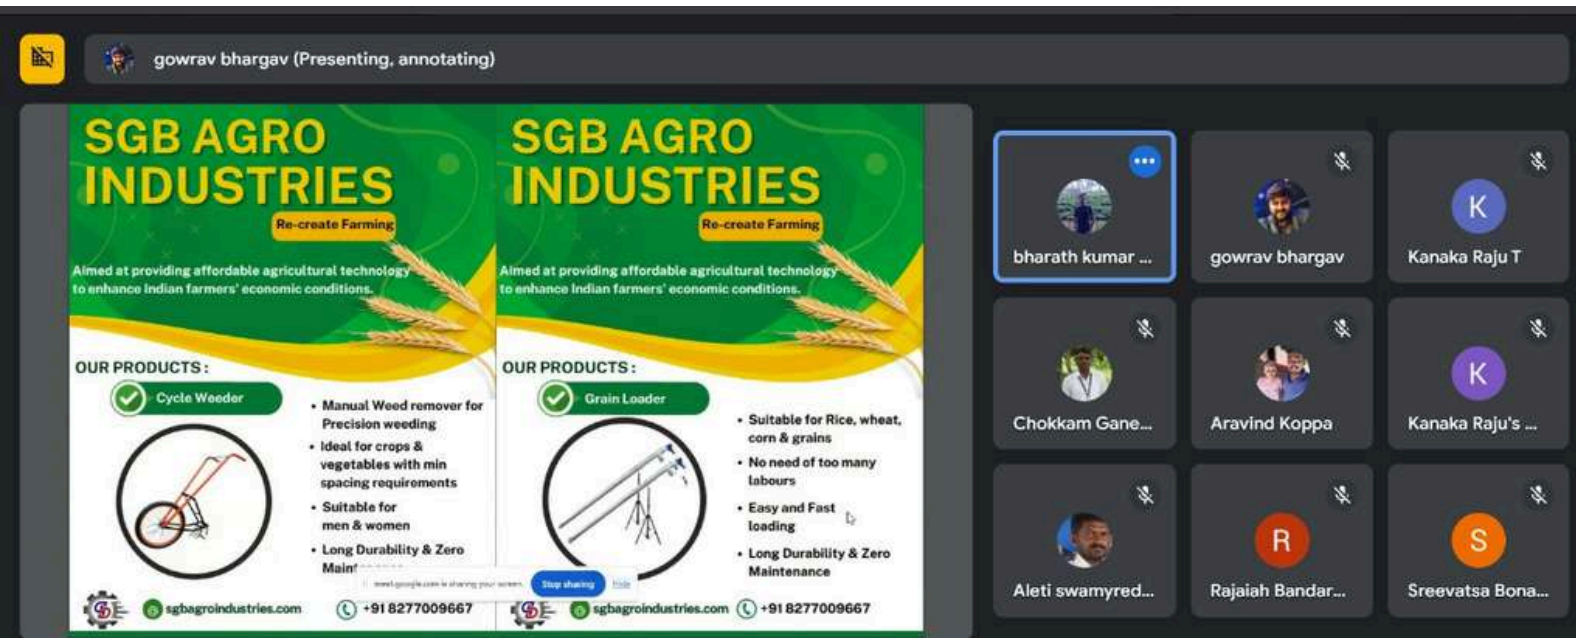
gowrav bhargav (Presenting, annotating)

SGB AGRO INDUSTRIES

Re-create Farming

Aimed at providing affordable agricultural technology to enhance Indian farmers' economic conditions.

OUR PRODUCTS :

Cycle Weeder

• Manual Weed remover for Precision weeding
• Ideal for crops & vegetables with min spacing requirements
• Suitable for men & women
• Long Durability & Zero Main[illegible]

sgbagroindustries.com
+91 8277009667

SGB AGRO INDUSTRIES

Re-create Farming

Aimed at providing affordable agricultural technology to enhance Indian farmers' economic conditions.

OUR PRODUCTS :

Grain Loader

• Suitable for Rice, wheat, corn & grains
• No need of too many labours
• Easy and Fast loading
• Long Durability & Zero Maintenance

sgbagroindustries.com
+91 8277009667

meet.google.com is sharing your screen. Stop sharing Hide

bharath kumar ...
gowrav bhargav
K
Kanaka Raju T
Chokkam Gane...
Aravind Koppa
K
Kanaka Raju's ...
Aleti swamyred...
R
Rajaiah Bandar...
S
Sreevatsa Bona...